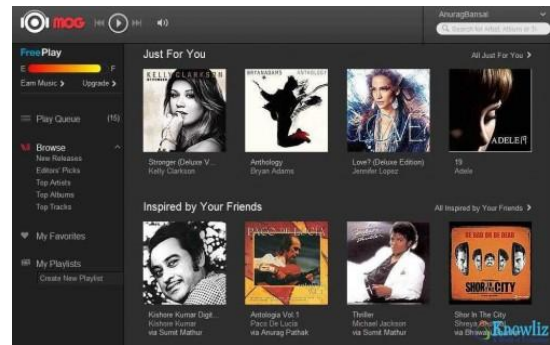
mog

AnuragBansal
Search for Artist, Album or Tr

FreePlay
E F
Earn Music > Upgrade >

Play Queue (15)

Browse
New Releases
Editors' Picks
Top Artists
Top Albums
Top Tracks

My Favorites

My Playlists
Create New Playlist

Just For You
All Just For You >

KELLY CLARKSON
Stronger (Deluxe V...
Kelly Clarkson

BRYAN ADAMS ANTHOLOGY
Anthology
Bryan Adams

LOVE?
Love? (Deluxe Edition)
Jennifer Lopez

ADELE 19
19
Adele

Inspired by Your Friends
All Inspired by Your Friends >

Kishore Kumar Digit...
Kishore Kumar
via Sumit Mathur

PACO DE LUCIA
Antologia Vol.1
Paco De Lucia
via Anurag Pathak

Thriller
Michael Jackson
via Sumit Mathur

SHOR IN THE CITY
Shor In The City
Shreya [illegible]
via Bhawa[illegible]

Knowliz